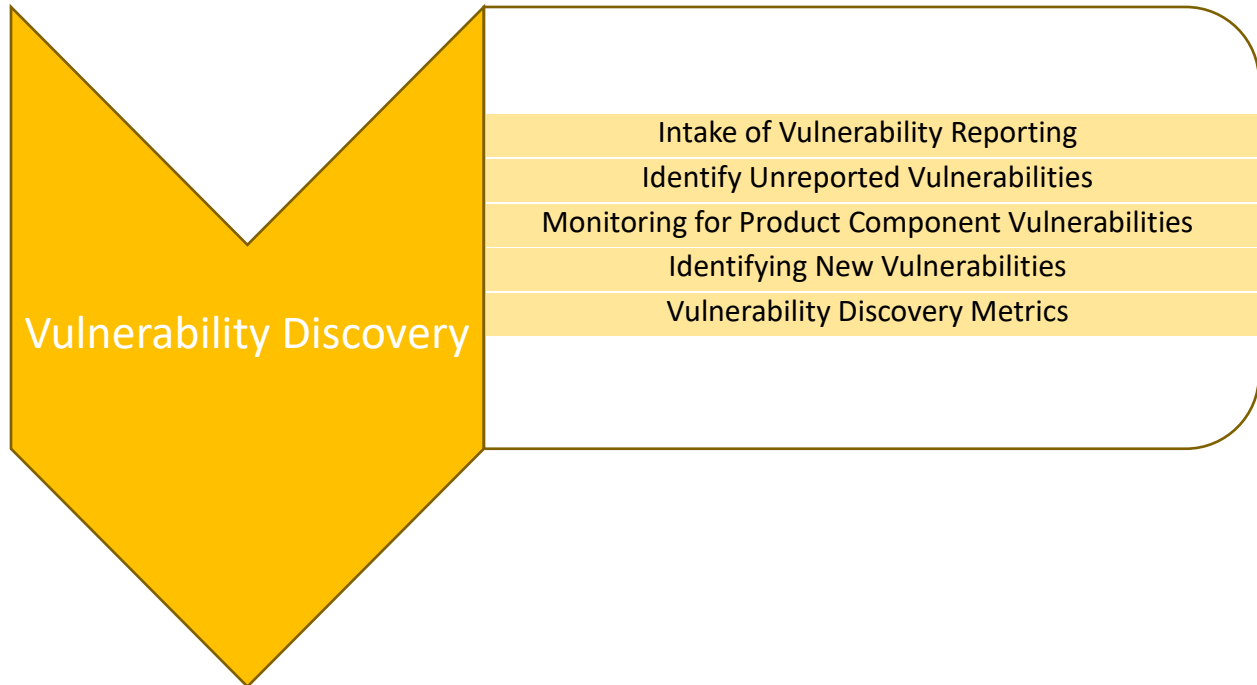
Vulnerability Discovery

Intake of Vulnerability Reporting
Identify Unreported Vulnerabilities
Monitoring for Product Component Vulnerabilities
Identifying New Vulnerabilities
Vulnerability Discovery Metrics